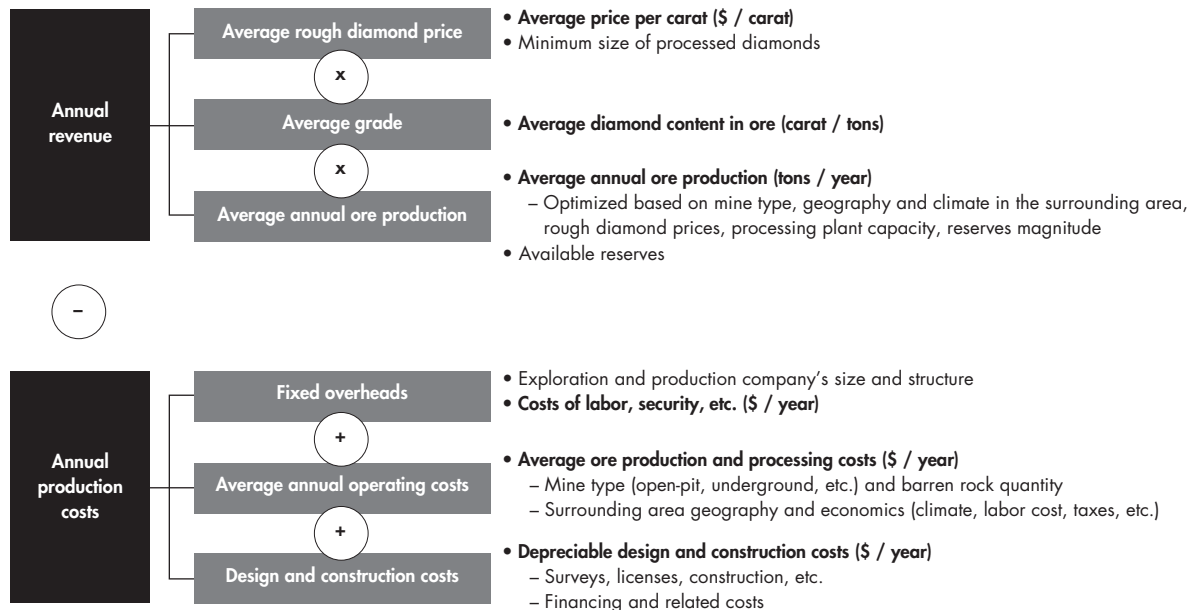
Annual revenue

Average rough diamond price

x

Average grade

x

Average annual ore production

• Average price per carat (\$ / carat)
• Minimum size of processed diamonds

• Average diamond content in ore (carat / tons)

• Average annual ore production (tons / year)
– Optimized based on mine type, geography and climate in the surrounding area, rough diamond prices, processing plant capacity, reserves magnitude
• Available reserves

–

Annual production costs

Fixed overheads

+

Average annual operating costs

+

Design and construction costs

• Exploration and production company's size and structure
• Costs of labor, security, etc. (\$ / year)

• Average ore production and processing costs (\$ / year)
– Mine type (open-pit, underground, etc.) and barren rock quantity
– Surrounding area geography and economics (climate, labor cost, taxes, etc.)

• Depreciable design and construction costs (\$ / year)
– Surveys, licenses, construction, etc.
– Financing and related costs